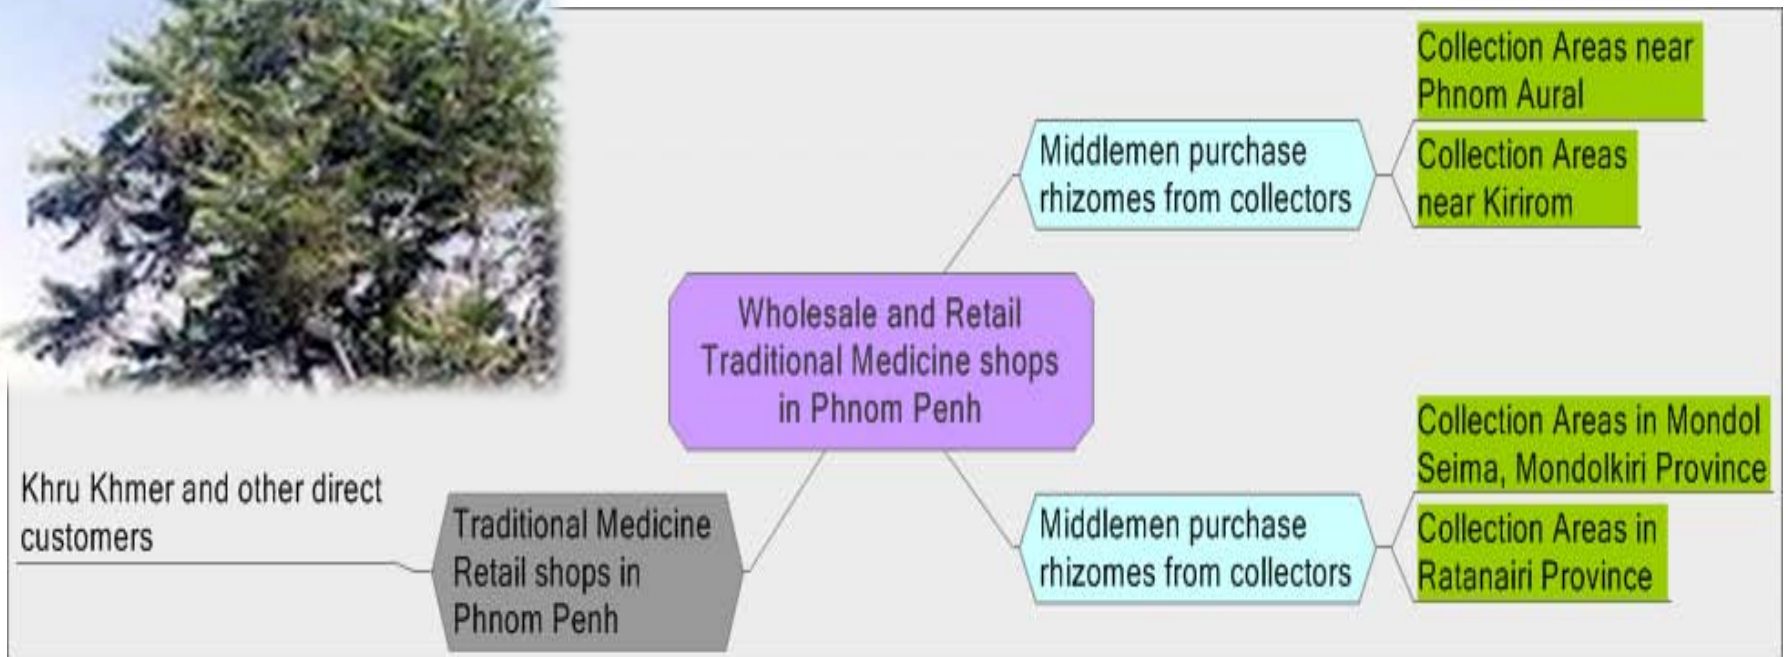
Collection Areas near Phnom Aural

Middlemen purchase rhizomes from collectors

Collection Areas near Kirirom

Wholesale and Retail Traditional Medicine shops in Phnom Penh

Collection Areas in Mondol Seima, Mondolkiri Province

Khru Khmer and other direct customers

Traditional Medicine Retail shops in Phnom Penh

Middlemen purchase rhizomes from collectors

Collection Areas in Ratanairi Province